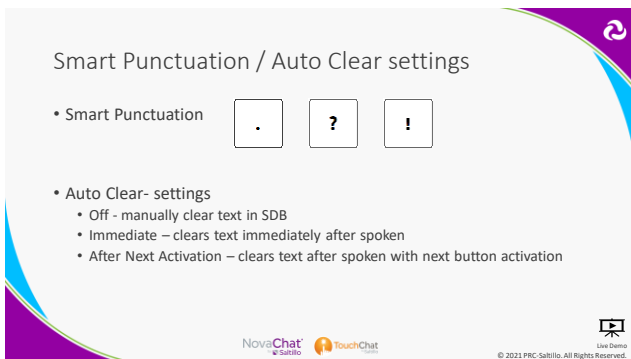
Smart Punctuation / Auto Clear settings

• Smart Punctuation

| . | ? | ! |
|---|---|---|

• Auto Clear- settings
  • Off - manually clear text in SDB
  • Immediate – clears text immediately after spoken
  • After Next Activation – clears text after spoken with next button activation

NovaChat Saltillo TouchChat

Live Demo
© 2021 PRC-Saltillo. All Rights Reserved.